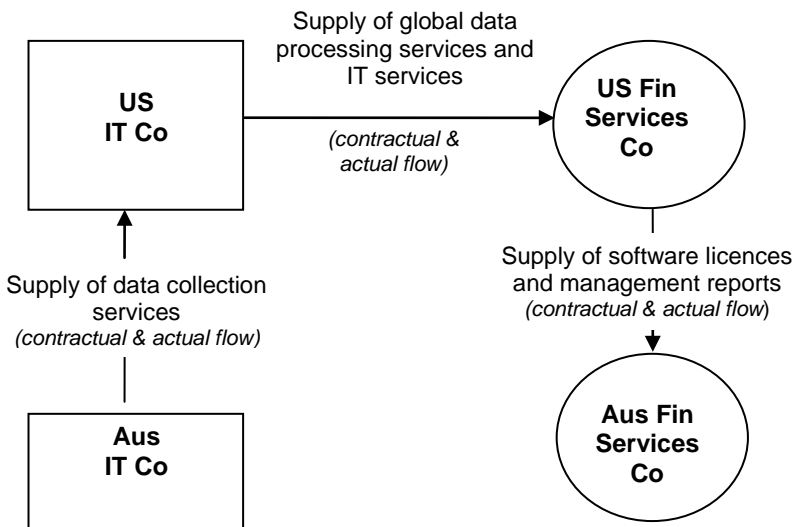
US
IT Co

Supply of global data processing services and IT services

(contractual & actual flow)

US Fin Services Co

Supply of data collection services
(contractual & actual flow)

Supply of software licences and management reports
(contractual & actual flow)

Aus
IT Co

Aus Fin Services Co